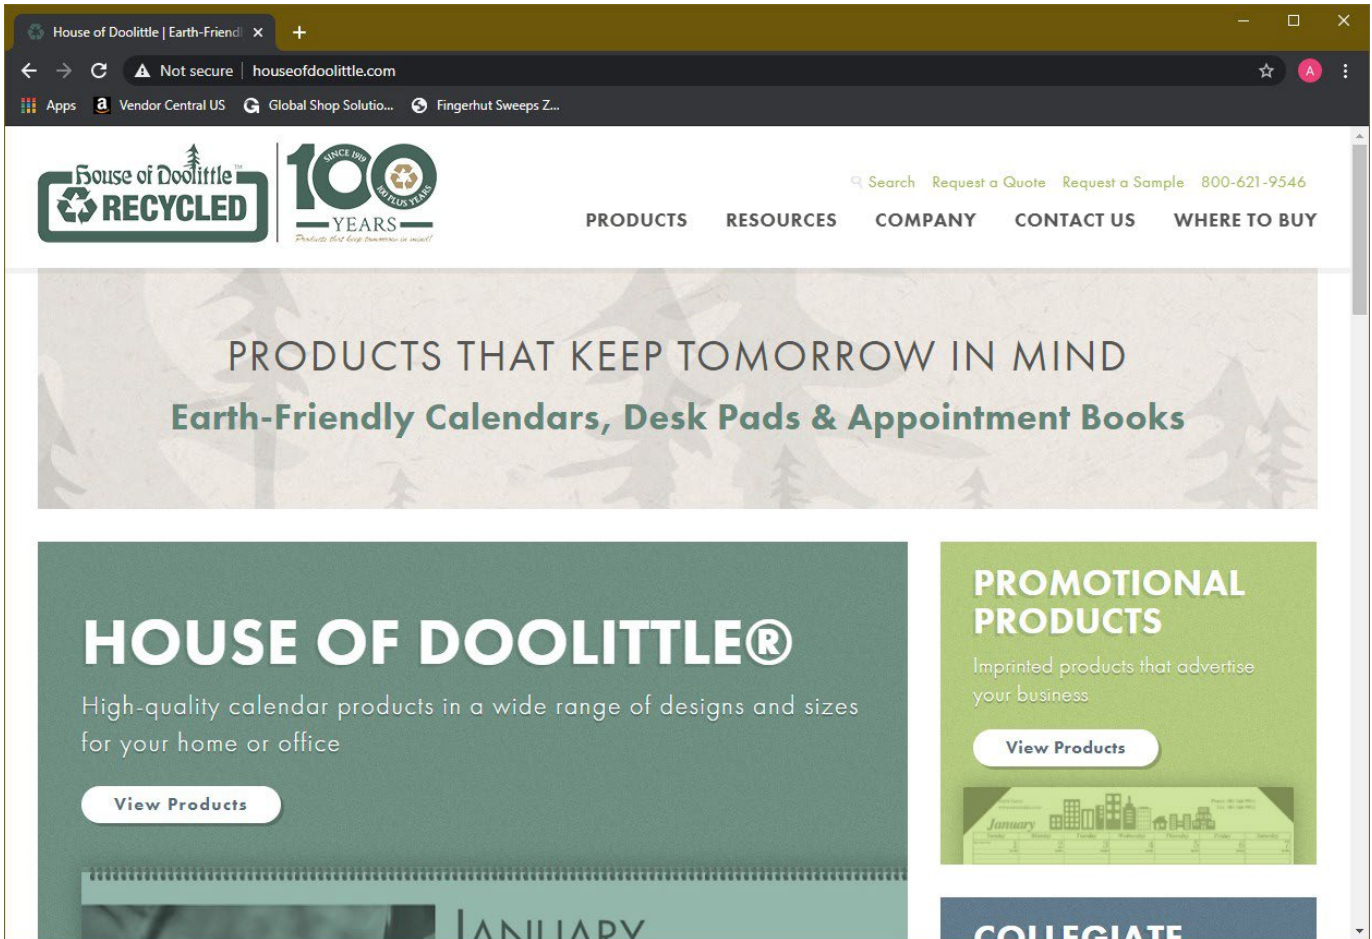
House of Doolittle | Earth-Friendl ×
+
Not secure | houseofdoolittle.com
Apps  Vendor Central US  Global Shop Solutio...  Fingerhut Sweeps Z...

House of Doolittle™
RECYCLED
SINCE 1919
100
100 PLUS YEARS
YEARS
Products that keep tomorrow in mind!

Search  Request a Quote  Request a Sample  800-621-9546

PRODUCTS  RESOURCES  COMPANY  CONTACT US  WHERE TO BUY

PRODUCTS THAT KEEP TOMORROW IN MIND
Earth-Friendly Calendars, Desk Pads & Appointment Books

HOUSE OF DOOLITTLE®
High-quality calendar products in a wide range of designs and sizes for your home or office
View Products

JANUARY

PROMOTIONAL PRODUCTS
Imprinted products that advertise your business
View Products
January

COLLEGIATE